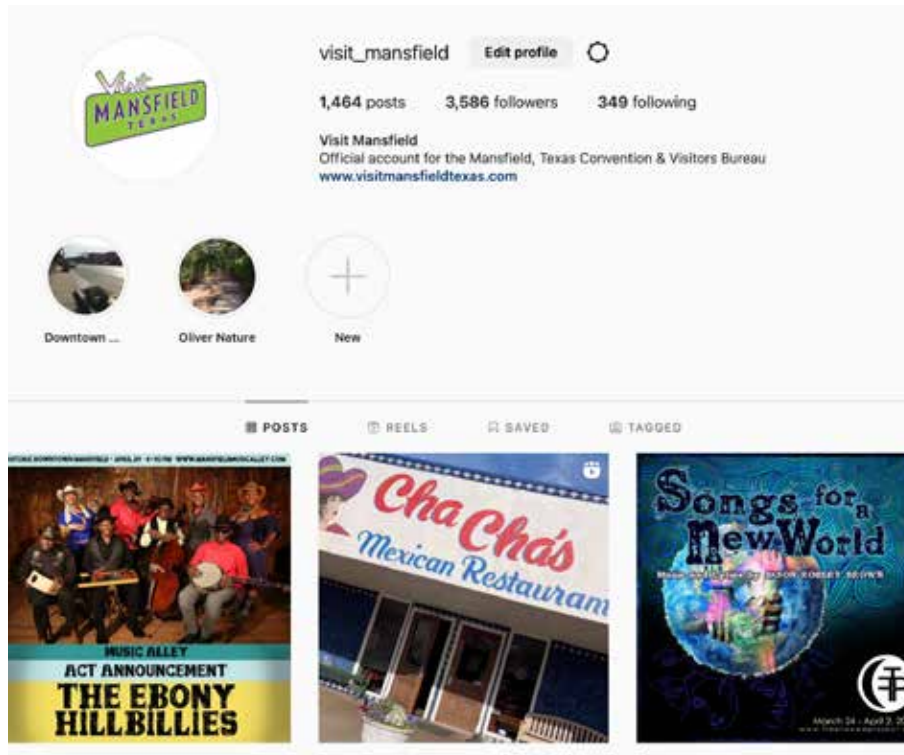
Visit MANSFIELD TEXAS

visit_mansfield Edit profile

1,464 posts 3,586 followers 349 following

Visit Mansfield
Official account for the Mansfield, Texas Convention & Visitors Bureau
www.visitmansfieldtexas.com

Downtown ...
Oliver Nature
New

POSTS REELS SAVED TAGGED

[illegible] DOWNTOWN MANSFIELD · APRIL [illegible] WWW.MANSFIELDMUSICALLEY.COM
MUSIC ALLEY
ACT ANNOUNCEMENT
THE EBONY HILLBILLIES

Cha Cha's Mexican Restauran

Songs for a New World
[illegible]
March 24 - April 2, 2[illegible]